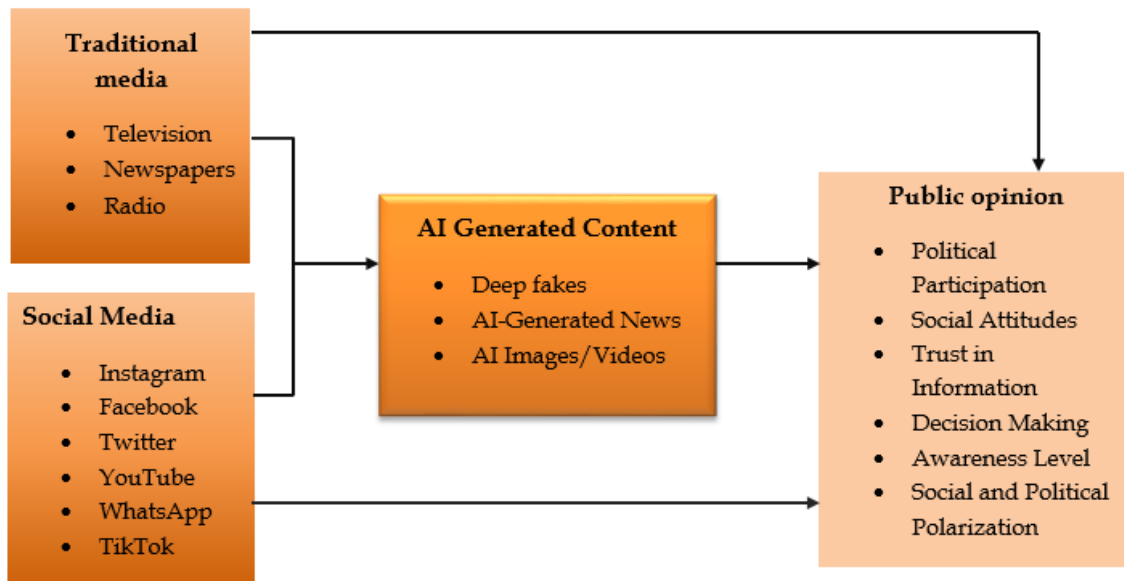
Traditional media

- Television
- Newspapers
- Radio

Social Media

- Instagram
- Facebook
- Twitter
- YouTube
- WhatsApp
- TikTok

AI Generated Content

- Deep fakes
- AI-Generated News
- AI Images/Videos

Public opinion

- Political Participation
- Social Attitudes
- Trust in Information
- Decision Making
- Awareness Level
- Social and Political Polarization